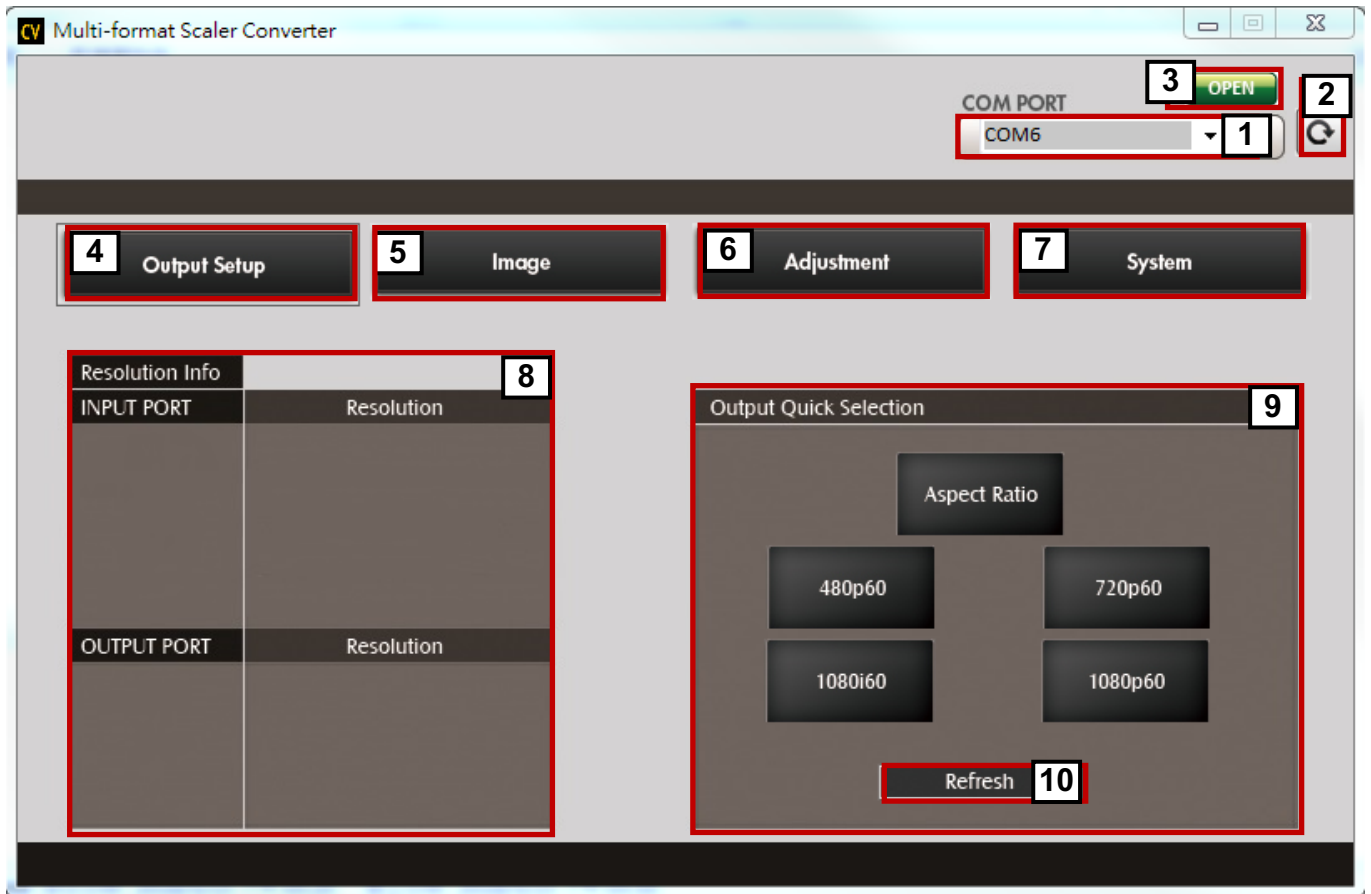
CV Multi-format Scaler Converter

3 OPEN
2
COM PORT
COM6 1

4 Output Setup
5 Image
6 Adjustment
7 System

| Resolution Info | 8 |
|---|---|
| INPUT PORT | Resolution |
| OUTPUT PORT | Resolution |

Output Quick Selection 9

Aspect Ratio
480p60
720p60
1080i60
1080p60

Refresh 10